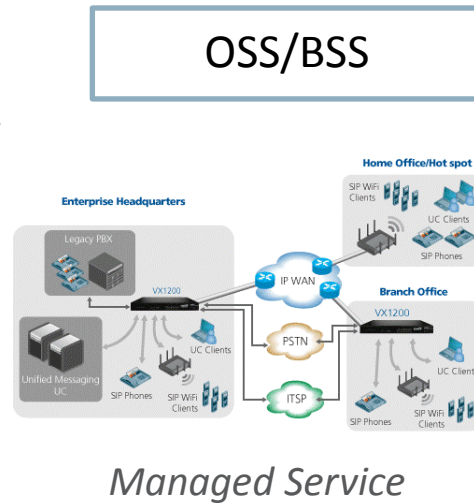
OSS/BSS

Home Office/Hot spot

SIP WiFi Clients

UC Clients

SIP Phones

Enterprise Headquarters

Legacy PBX

VX1200

IP WAN

Branch Office

VX1200

UC Clients

PSTN

UC Clients

Unified Messaging UC

SIP Phones

SIP WiFi Clients

ITSP

SIP Phones

SIP WiFi Clients

Managed Service